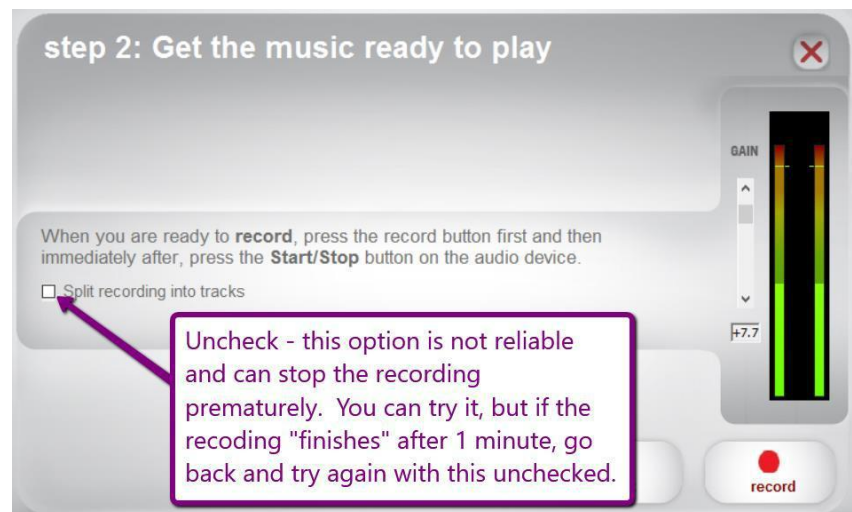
step 2: Get the music ready to play

GAIN

When you are ready to **record**, press the record button first and then immediately after, press the **Start/Stop** button on the audio device.

☐ Split recording into tracks

+7.7

Uncheck - this option is not reliable and can stop the recording prematurely. You can try it, but if the recoding "finishes" after 1 minute, go back and try again with this unchecked.

record